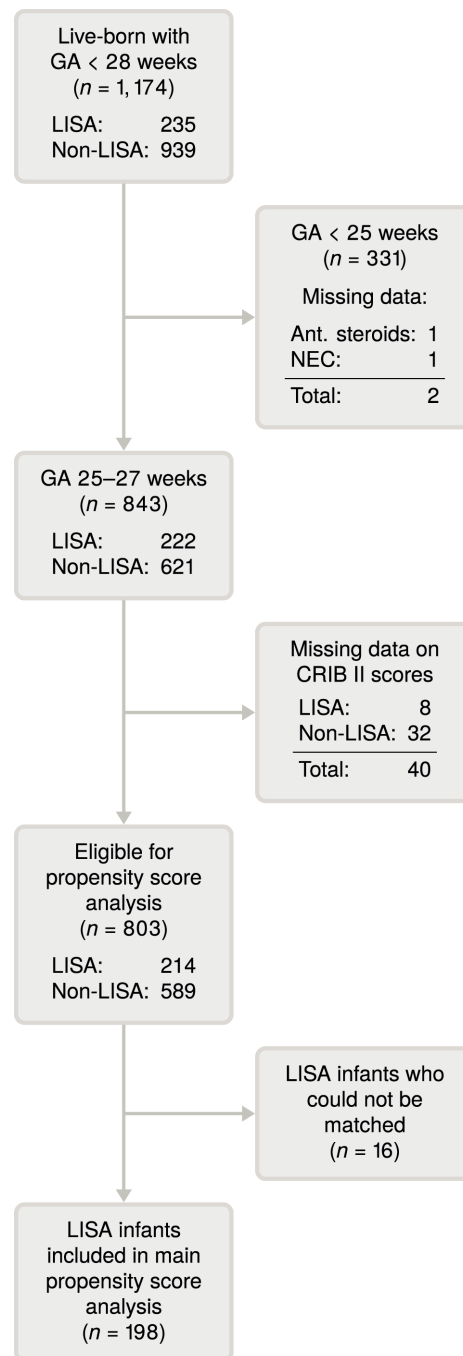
Live-born with GA < 28 weeks
($n$ = 1, 174)

LISA: 235
Non-LISA: 939

GA < 25 weeks
($n$ = 331)

Missing data:

Ant. steroids: 1
NEC: 1
Total: 2

GA 25–27 weeks
($n$ = 843)

LISA: 222
Non-LISA: 621

Missing data on CRIB II scores
LISA: 8
Non-LISA: 32
Total: 40

Eligible for propensity score analysis
($n$ = 803)

LISA: 214
Non-LISA: 589

LISA infants who could not be matched
($n$ = 16)

LISA infants included in main propensity score analysis
($n$ = 198)